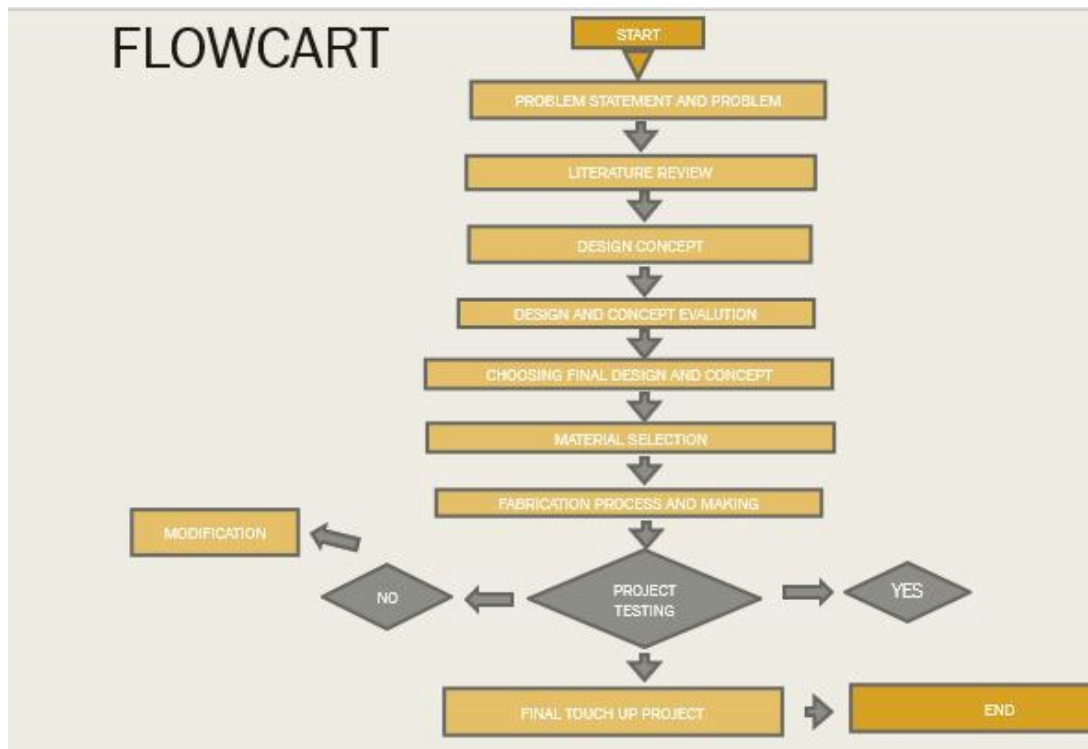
FLOWCART

START

PROBLEM STATEMENT AND PROBLEM

LITERATURE REVIEW

DESIGN CONCEPT

DESIGN AND CONCEPT EVALUTION

CHOOSING FINAL DESIGN AND CONCEPT

MATERIAL SELECTION

FABRICATION PROCESS AND MAKING

MODIFICATION

NO

PROJECT TESTING

YES

FINAL TOUCH UP PROJECT

END